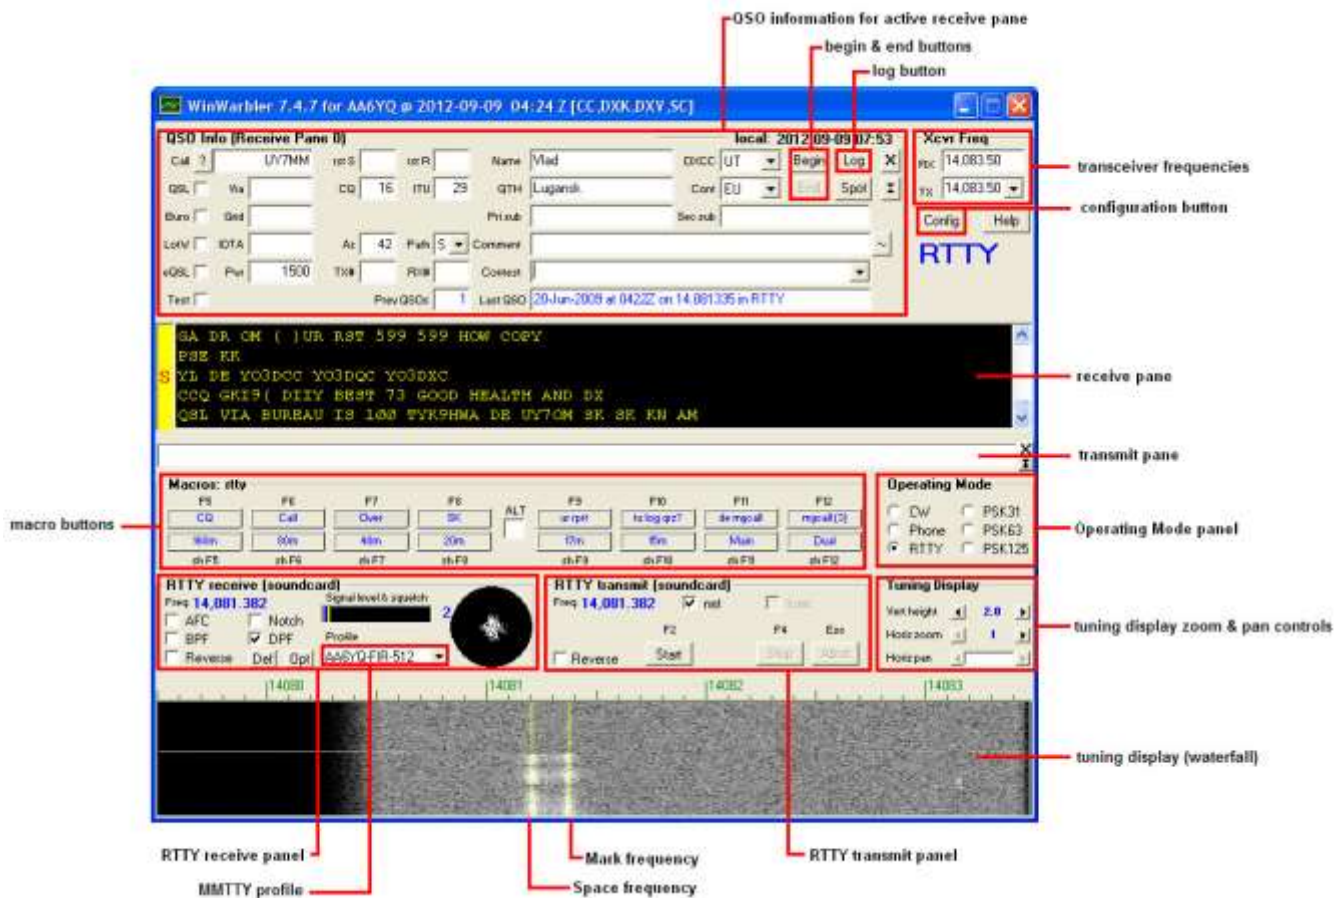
QSO information for active receive pane
begin & end buttons
log button

WinWarbler 7.4.7 for AA6YQ @ 2012-09-09 04:24 Z [CC,DXK,DXV,SC]

QSO Info (Receive Pane 0)
local: 2012-09-09 07:53
Call ? UY7MM
rst S
rst R
Name Vlad
DXCC UT
Begin
Log
X
QSL
Wa
CQ 16
ITU 29
QTH Lugansk
Cont EU
End
Spot
Buro
Grid
Pri sub
Sec sub
LotW
IOTA
Az 42
Path S
Comment
eQSL
Pwr 1500
TX#
RX#
Contest
Test
Prev QSOs 1
Last QSO 20-Jun-2009 at 0422Z on 14.081335 in RTTY

Xcvr Freq
RX 14,083.50
TX 14,083.50
Config
Help
RTTY

transceiver frequencies
configuration button

GA DR OM ( )UR RST 599 599 HOW COPY
PSE KK
YL DE YO3DCC YO3DQC YO3DXC
CCQ GKI9( DIIY BEST 73 GOOD HEALTH AND DX
QSL VIA BUREAU IS 100 TYK9HWA DE UY7OM SK SK KN AM

receive pane
transmit pane

Macros: rtty
F5 F6 F7 F8 ALT F9 F10 F11 F12
CQ Call Over SK ur rpt tx log qz? de mycall mycall (3)
160m 80m 40m 20m 17m 15m Main Dual
sh F5 sh F6 sh F7 sh F8 sh F9 sh F10 sh F11 sh F12

macro buttons

Operating Mode
CW PSK31
Phone PSK63
RTTY PSK125

Operating Mode panel

RTTY receive (soundcard)
Freq 14,081.382
Signal level & squelch
AFC Notch
BPF DPF
Profile
Reverse Def Opt AA6YQ-FIR-512
2

RTTY transmit (soundcard)
Freq 14,081.382
xmt
F2 F4 Esc
Reverse Start Stop Abort

Tuning Display
Vert height 2.0
Horiz zoom 1
Horiz pan

tuning display zoom & pan controls

14080 14081 14082 14083

tuning display (waterfall)

RTTY receive panel
MMTTY profile
Mark frequency
Space frequency
RTTY transmit panel